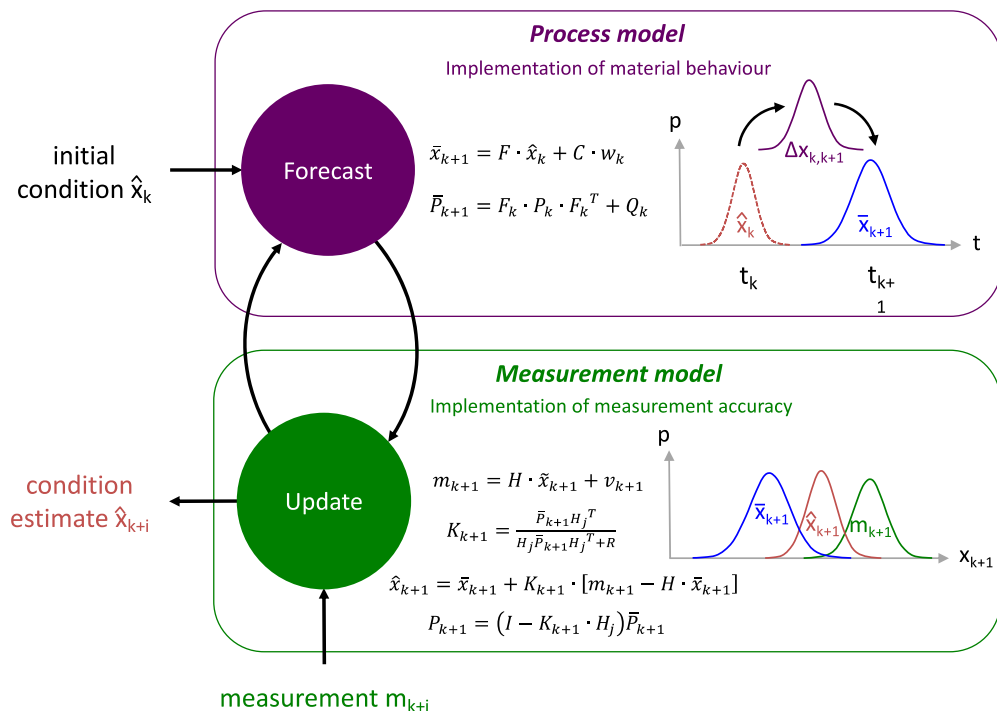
Process model

Implementation of material behaviour

initial condition $\hat{x}_k$

Forecast

$\bar{x}_{k+1} = F \cdot \hat{x}_k + C \cdot w_k$

$\bar{P}_{k+1} = F_k \cdot P_k \cdot F_k{}^T + Q_k$

p

$\Delta x_{k,k+1}$

$\hat{x}_k$

$\bar{x}_{k+1}$

t

$t_k$

$t_{k+1}$

Measurement model

Implementation of measurement accuracy

condition estimate $\hat{x}_{k+i}$

Update

$m_{k+1} = H \cdot \tilde{x}_{k+1} + v_{k+1}$

$K_{k+1} = \frac{\bar{P}_{k+1} H_j{}^T}{H_j \bar{P}_{k+1} H_j{}^T + R}$

$\hat{x}_{k+1} = \bar{x}_{k+1} + K_{k+1} \cdot [m_{k+1} - H \cdot \bar{x}_{k+1}]$

$P_{k+1} = (I - K_{k+1} \cdot H_j)\bar{P}_{k+1}$

p

$\bar{x}_{k+1}$

$\hat{x}_{k+1}$

$m_{k+1}$

$x_{k+1}$

measurement $m_{k+i}$